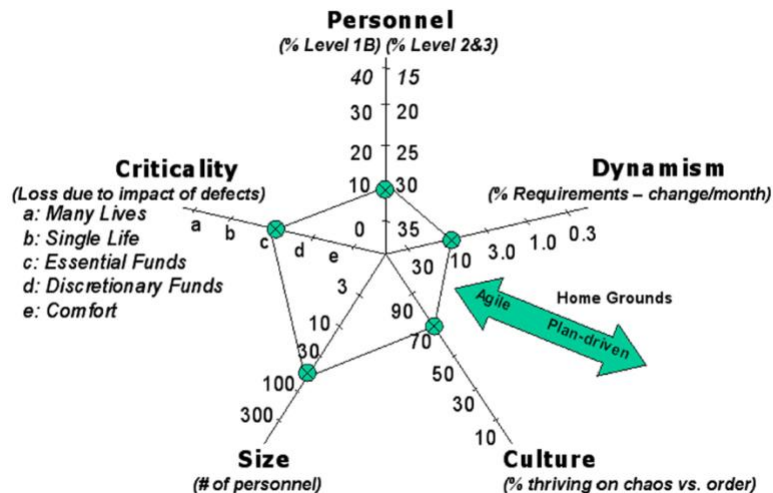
Personnel
(% Level 1B) (% Level 2&3)

40 15
30 20
20 25
10 30
0 35

Criticality
(Loss due to impact of defects)
a: Many Lives
b: Single Life
c: Essential Funds
d: Discretionary Funds
e: Comfort

a b c d e

Dynamism
(% Requirements – change/month)

30 10 3.0 1.0 0.3

Home Grounds
Agile
Plan-driven

3
10
30
100
300

90
70
50
30
10

Size
(# of personnel)

Culture
(% thriving on chaos vs. order)